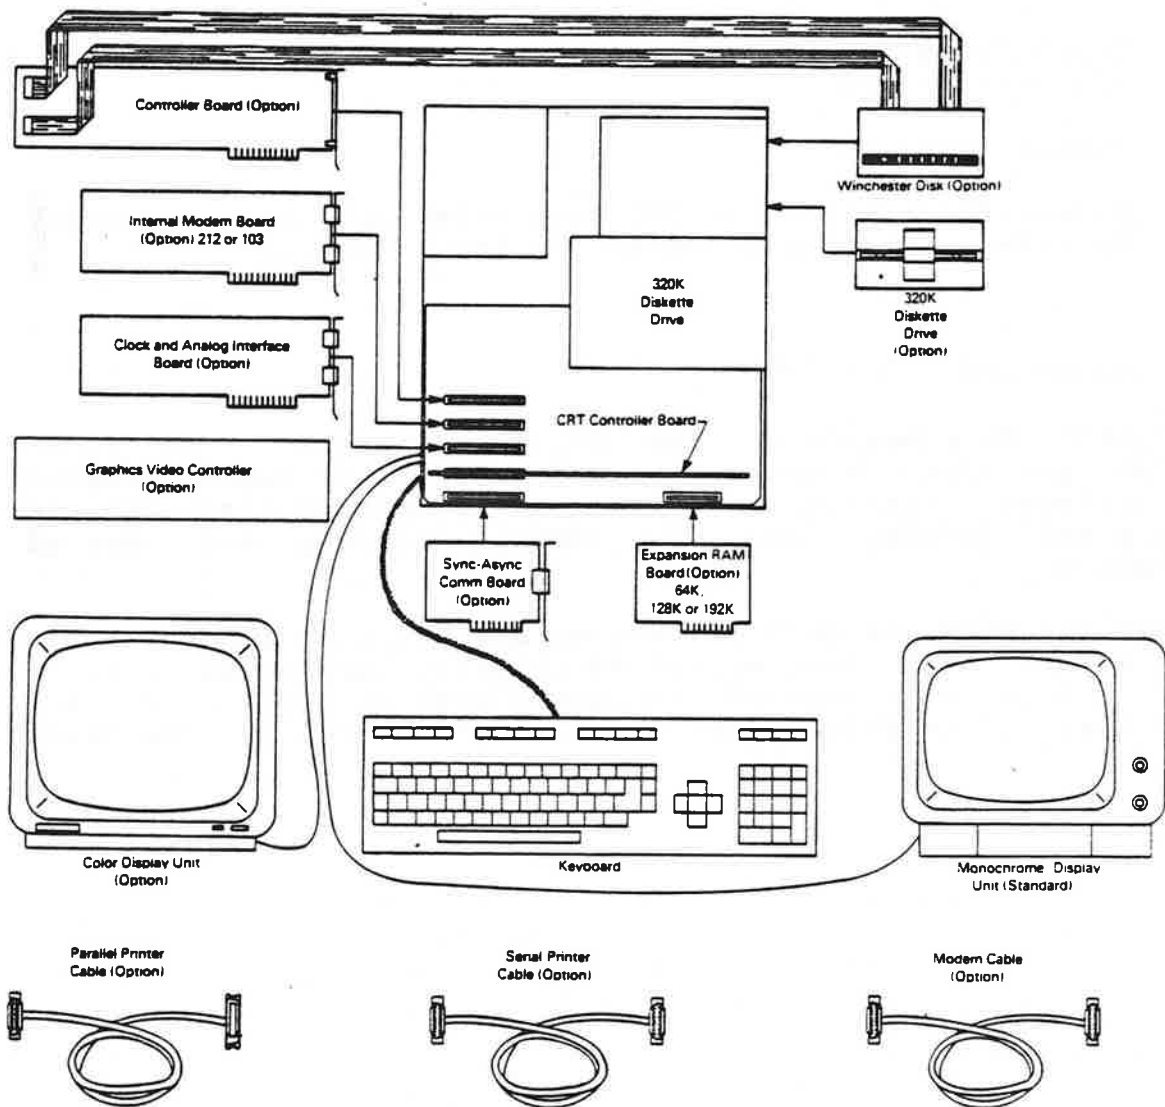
Controller Board (Option)

Winchester Disk (Option)

Internal Modem Board (Option) 212 or 103

320K Diskette Drive

320K Diskette Drive (Option)

Clock and Analog Interface Board (Option)

CRT Controller Board

Graphics Video Controller (Option)

Sync-Async Comm Board (Option)

Expansion RAM Board (Option) 64K, 128K or 192K

Color Display Unit (Option)

Keyboard

Monochrome Display Unit (Standard)

Parallel Printer Cable (Option)

Serial Printer Cable (Option)

Modem Cable (Option)